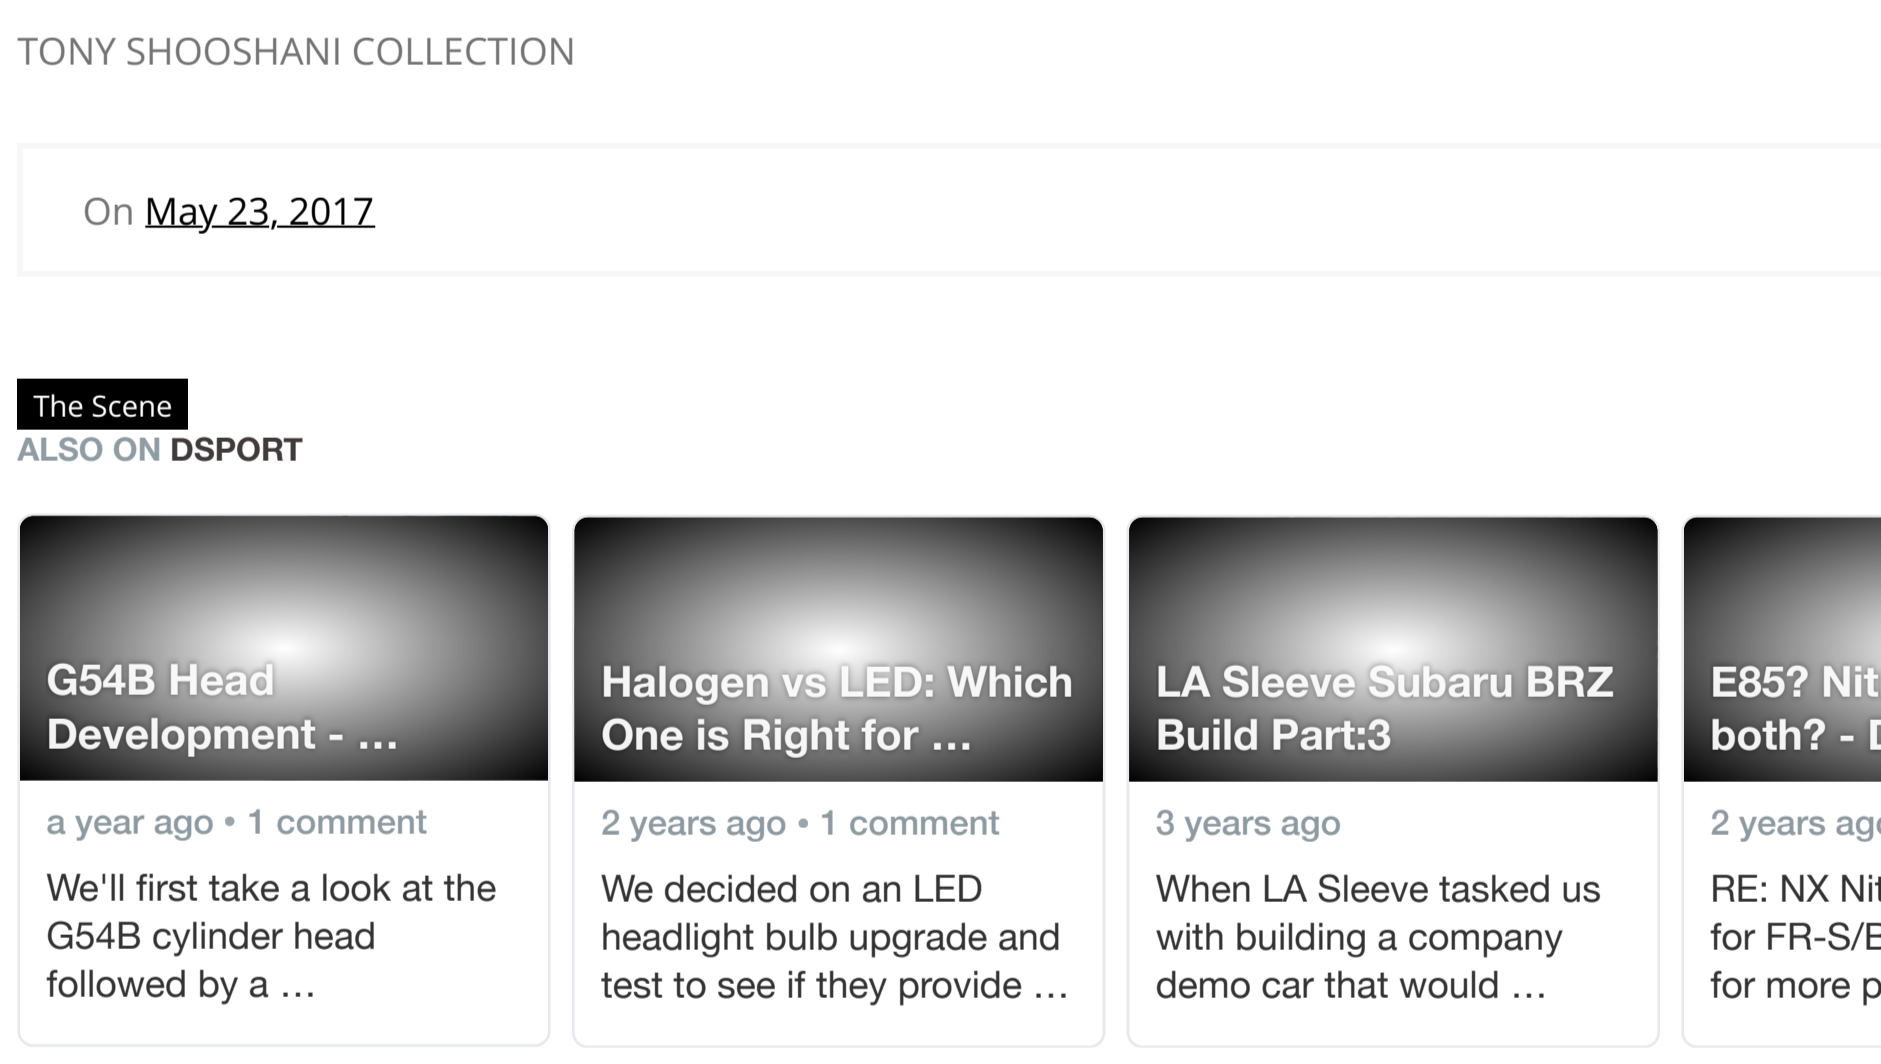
TONY SHOOSHANI COLLECTION

On May 23, 2017

The Scene

ALSO ON DSPORT

G54B Head Development - …

a year ago • 1 comment

We'll first take a look at the G54B cylinder head followed by a …

Halogen vs LED: Which One is Right for …

2 years ago • 1 comment

We decided on an LED headlight bulb upgrade and test to see if they provide …

LA Sleeve Subaru BRZ Build Part:3

3 years ago

When LA Sleeve tasked us with building a company demo car that would …

E85? Nit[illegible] both? - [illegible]

2 years ag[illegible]

RE: NX Nit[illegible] for FR-S/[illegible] for more p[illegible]